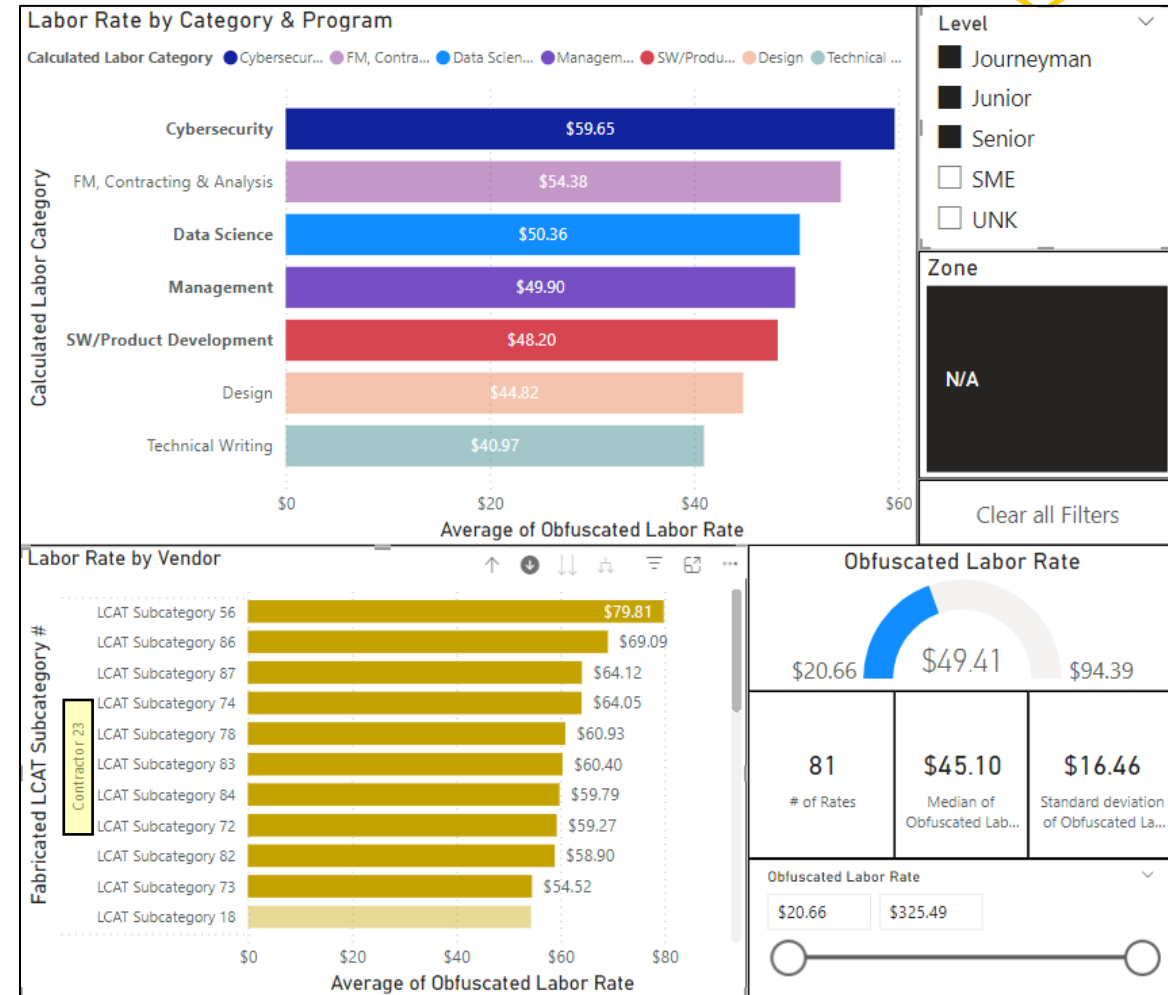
Labor Rate by Category & Program

Calculated Labor Category ● Cybersecur... ● FM, Contra... ● Data Scien... ● Managem... ● SW/Produ... ● Design ● Technical ...

Calculated Labor Category

Cybersecurity $59.65
FM, Contracting & Analysis $54.38
Data Science $50.36
Management $49.90
SW/Product Development $48.20
Design $44.82
Technical Writing $40.97

$0 $20 $40 $60

Average of Obfuscated Labor Rate

Level
Journeyman
Junior
Senior
SME
UNK

Zone
N/A

Clear all Filters

Labor Rate by Vendor

Fabricated LCAT Subcategory #

Contractor 23

LCAT Subcategory 56 $79.81
LCAT Subcategory 86 $69.09
LCAT Subcategory 87 $64.12
LCAT Subcategory 74 $64.05
LCAT Subcategory 78 $60.93
LCAT Subcategory 83 $60.40
LCAT Subcategory 84 $59.79
LCAT Subcategory 72 $59.27
LCAT Subcategory 82 $58.90
LCAT Subcategory 73 $54.52
LCAT Subcategory 18

$0 $20 $40 $60 $80

Average of Obfuscated Labor Rate

Obfuscated Labor Rate

$20.66 $49.41 $94.39

81
# of Rates

$45.10
Median of Obfuscated Lab...

$16.46
Standard deviation of Obfuscated La...

Obfuscated Labor Rate

$20.66 $325.49